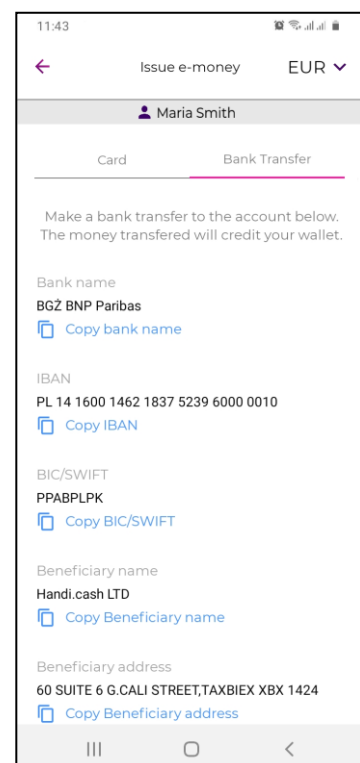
11:43

Issue e-money EUR

Maria Smith

Card

Bank Transfer

Make a bank transfer to the account below. The money transfered will credit your wallet.

Bank name
BGŻ BNP Paribas
Copy bank name

IBAN
PL 14 1600 1462 1837 5239 6000 0010
Copy IBAN

BIC/SWIFT
PPABPLPK
Copy BIC/SWIFT

Beneficiary name
Handi.cash LTD
Copy Beneficiary name

Beneficiary address
60 SUITE 6 G.CALI STREET,TAXBIEX XBX 1424
Copy Beneficiary address